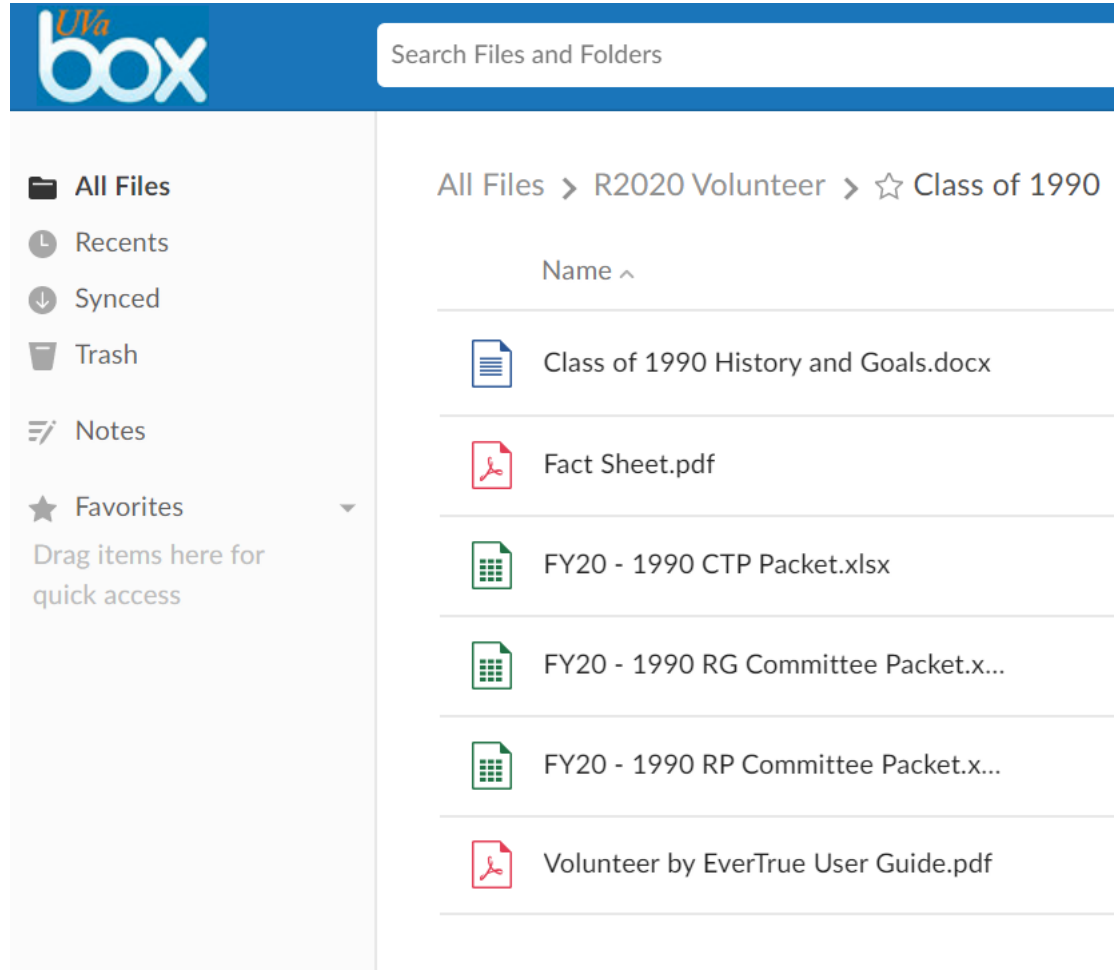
UVa box

Search Files and Folders

All Files
Recents
Synced
Trash
Notes
Favorites
Drag items here for quick access

All Files > R2020 Volunteer > Class of 1990

Name

Class of 1990 History and Goals.docx

Fact Sheet.pdf

FY20 - 1990 CTP Packet.xlsx

FY20 - 1990 RG Committee Packet.x...

FY20 - 1990 RP Committee Packet.x...

Volunteer by EverTrue User Guide.pdf